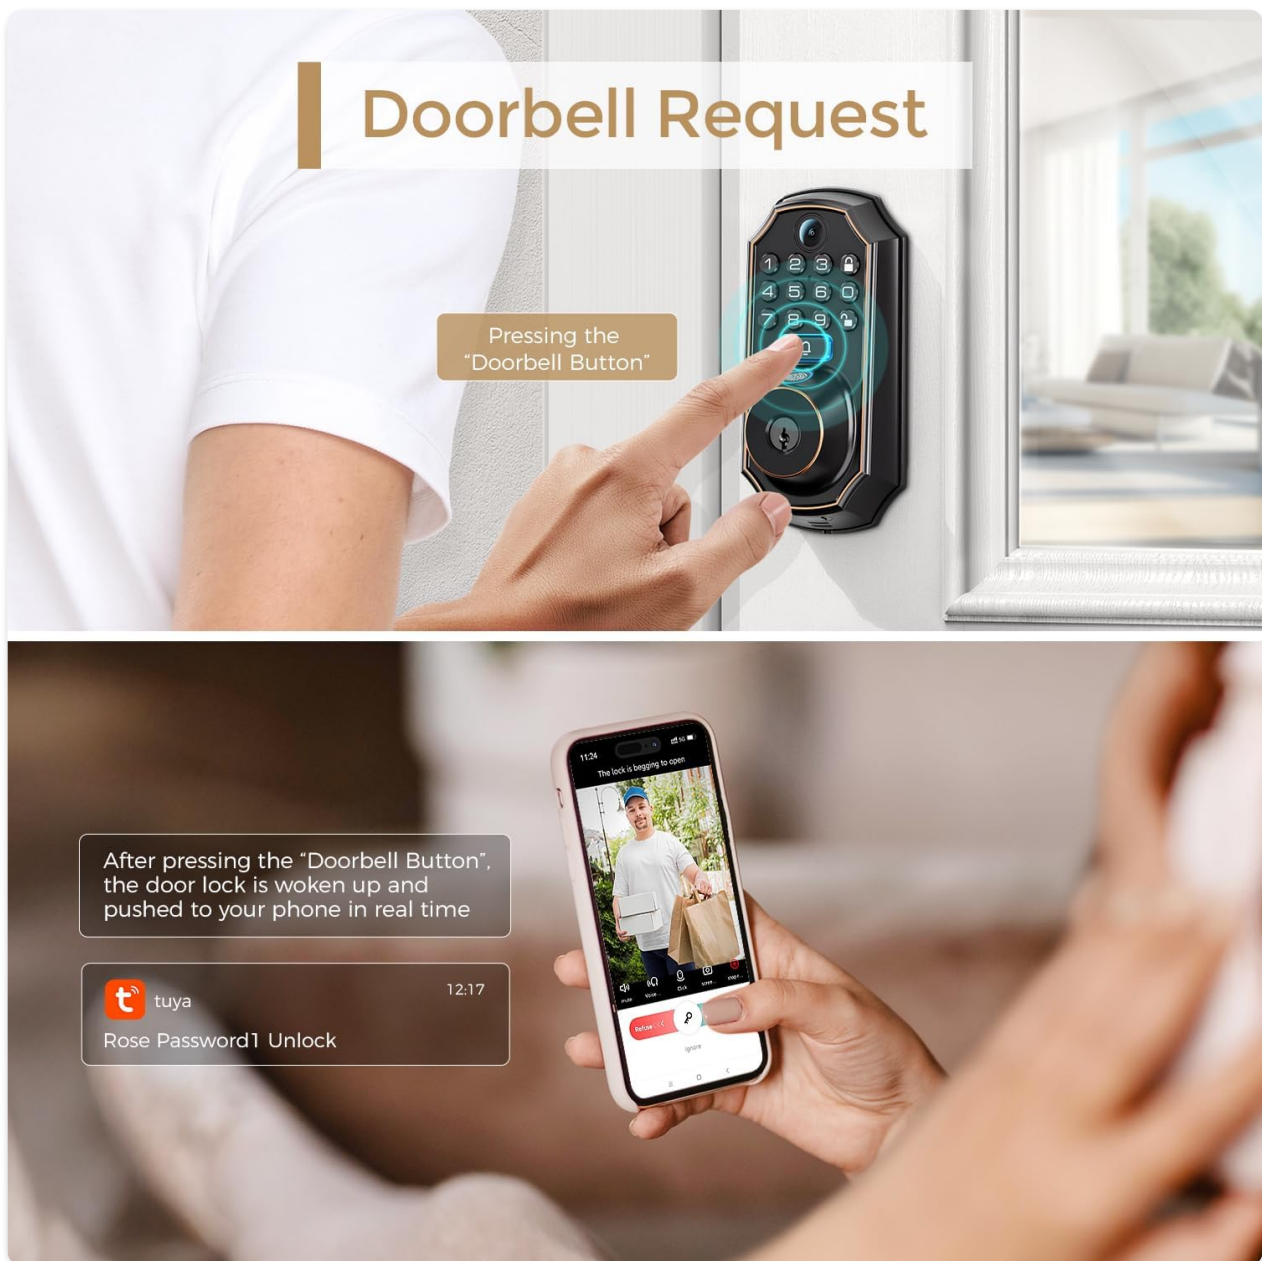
Doorbell Request

1 2 3
4 5 6 0
7 8 9

Pressing the "Doorbell Button"

11:24

The lock is begging to open

Mute
Voice
Click
Screenshot
Stop

Refuse

Ignore

After pressing the "Doorbell Button", the door lock is woken up and pushed to your phone in real time

tuya
12:17
Rose Password1 Unlock